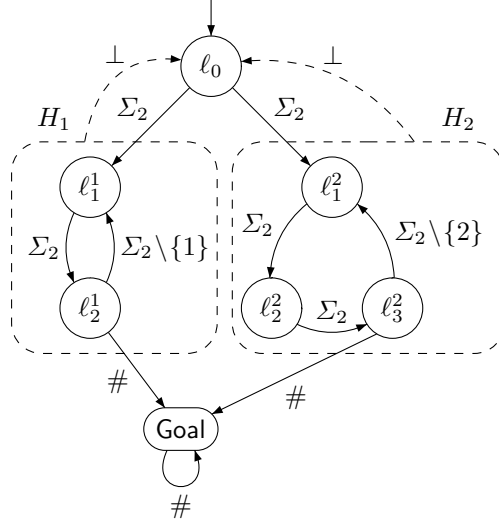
$\bot$

$\ell_0$

$\bot$

$H_1$

$\Sigma_2$

$\Sigma_2$

$H_2$

$\ell_1^1$

$\ell_1^2$

$\Sigma_2$

$\Sigma_2 \setminus \{1\}$

$\Sigma_2$

$\Sigma_2 \setminus \{2\}$

$\ell_2^1$

$\ell_2^2$

$\Sigma_2$

$\ell_3^2$

$\#$

$\#$

Goal

$\#$